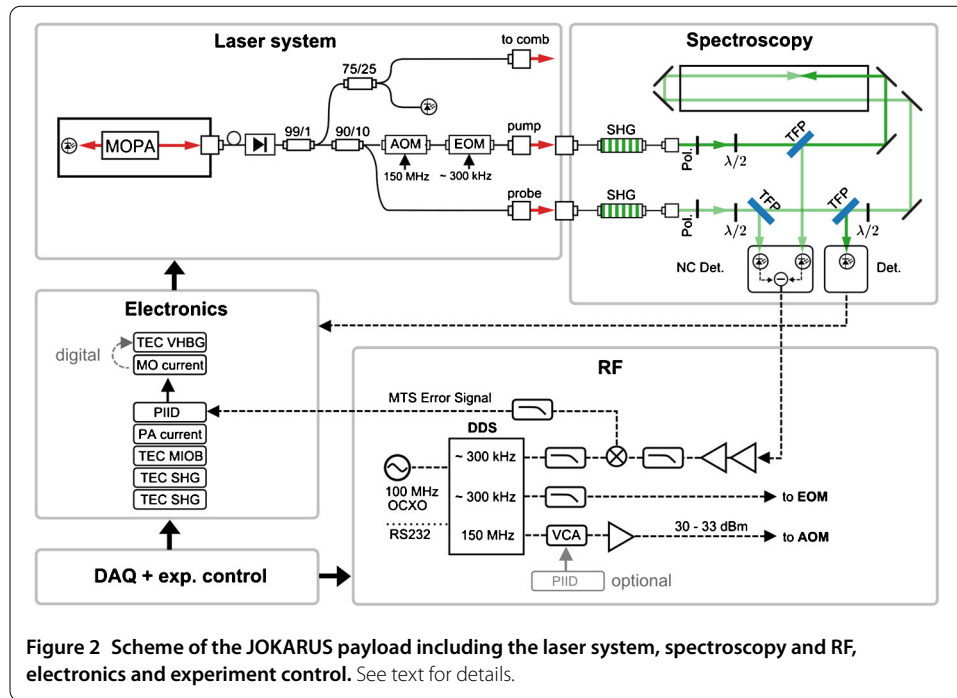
Laser system

to comb

75/25

MOPA

99/1

90/10

AOM

EOM

pump

150 MHz

~ 300 kHz

probe

Spectroscopy

SHG

SHG

Pol.

Pol.

$\lambda/2$

$\lambda/2$

$\lambda/2$

TFP

TFP

TFP

NC Det.

Det.

Electronics

digital

TEC VHBG

MO current

PIID

PA current

TEC MIOB

TEC SHG

TEC SHG

RF

MTS Error Signal

DDS

~ 300 kHz

~ 300 kHz

150 MHz

100 MHz OCXO

RS232

to EOM

VCA

30 - 33 dBm

to AOM

PIID

optional

DAQ + exp. control

Figure 2 Scheme of the JOKARUS payload including the laser system, spectroscopy and RF, electronics and experiment control. See text for details.